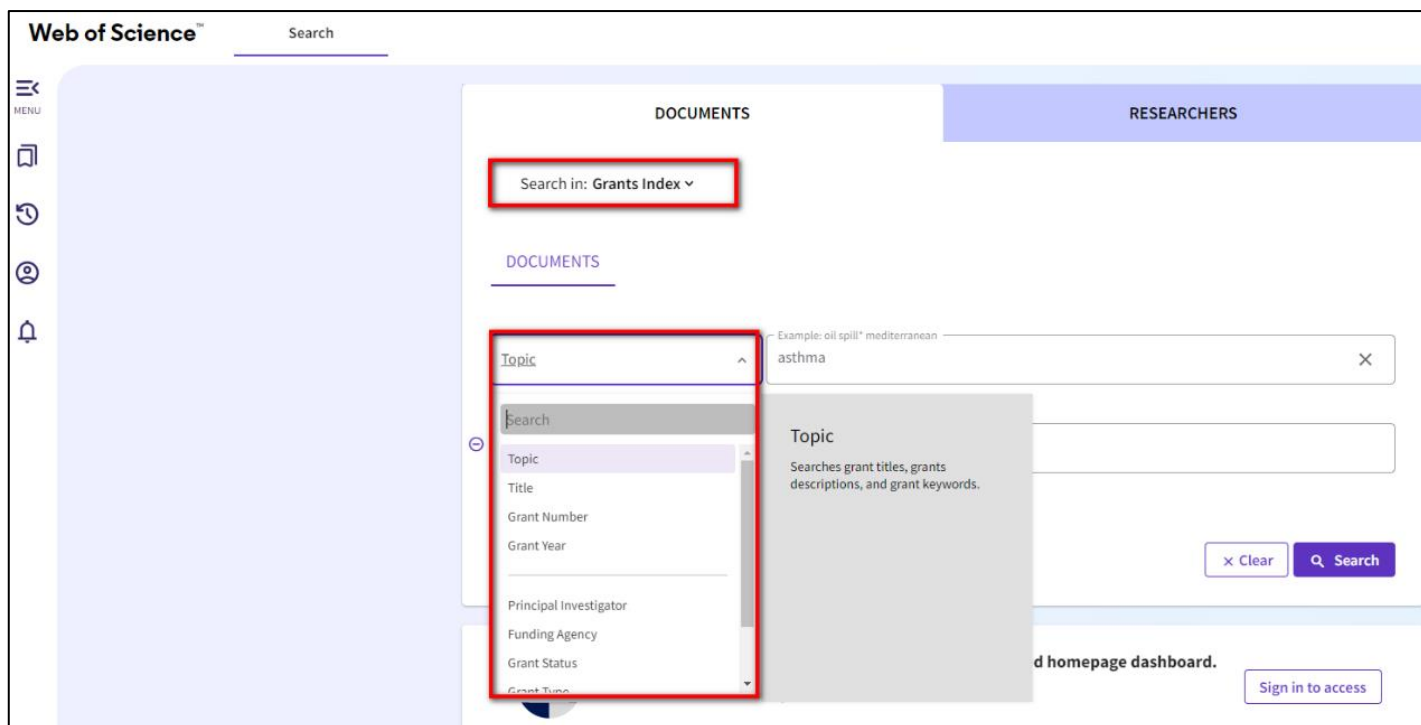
Web of Science™ Search

MENU

DOCUMENTS RESEARCHERS

Search in: Grants Index

DOCUMENTS

Topic

Example: oil spill* mediterranean

asthma

×

Search

Topic

Title

Grant Number

Grant Year

Principal Investigator

Funding Agency

Grant Status

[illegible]

Topic

Searches grant titles, grants descriptions, and grant keywords.

× Clear

Search

d homepage dashboard.

Sign in to access